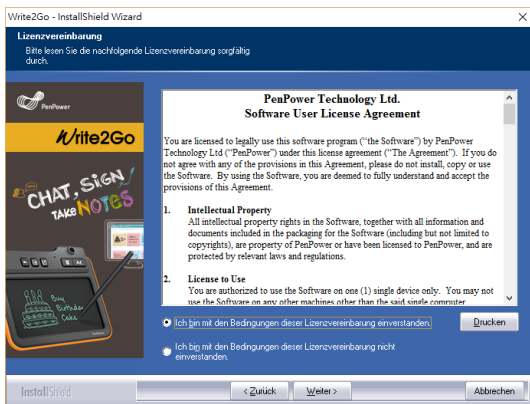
Write2Go - InstallShield Wizard

Lizenzvereinbarung
Bitte lesen Sie die nachfolgende Lizenzvereinbarung sorgfältig durch.

PenPower
Write2Go
CHAT, SIGN TAKE NOTES
Buy Birthday Cake

PenPower Technology Ltd.
Software User License Agreement

You are licensed to legally use this software program ("the Software") by PenPower Technology Ltd ("PenPower") under this license agreement ("The Agreement"). If you do not agree with any of the provisions in this Agreement, please do not install, copy or use the Software. By using the Software, you are deemed to fully understand and accept the provisions of this Agreement.

1. Intellectual Property
All intellectual property rights in the Software, together with all information and documents included in the packaging for the Software (including but not limited to copyrights), are property of PenPower or have been licensed to PenPower, and are protected by relevant laws and regulations.

2. License to Use
You are authorized to use the Software on one (1) single device only. You may not use the Software on any other machines other than the said single computer

Ich bin mit den Bedingungen dieser Lizenzvereinbarung einverstanden.

Drucken

Ich bin mit den Bedingungen dieser Lizenzvereinbarung nicht einverstanden.

InstallShield

< Zurück

Weiter >

Abbrechen